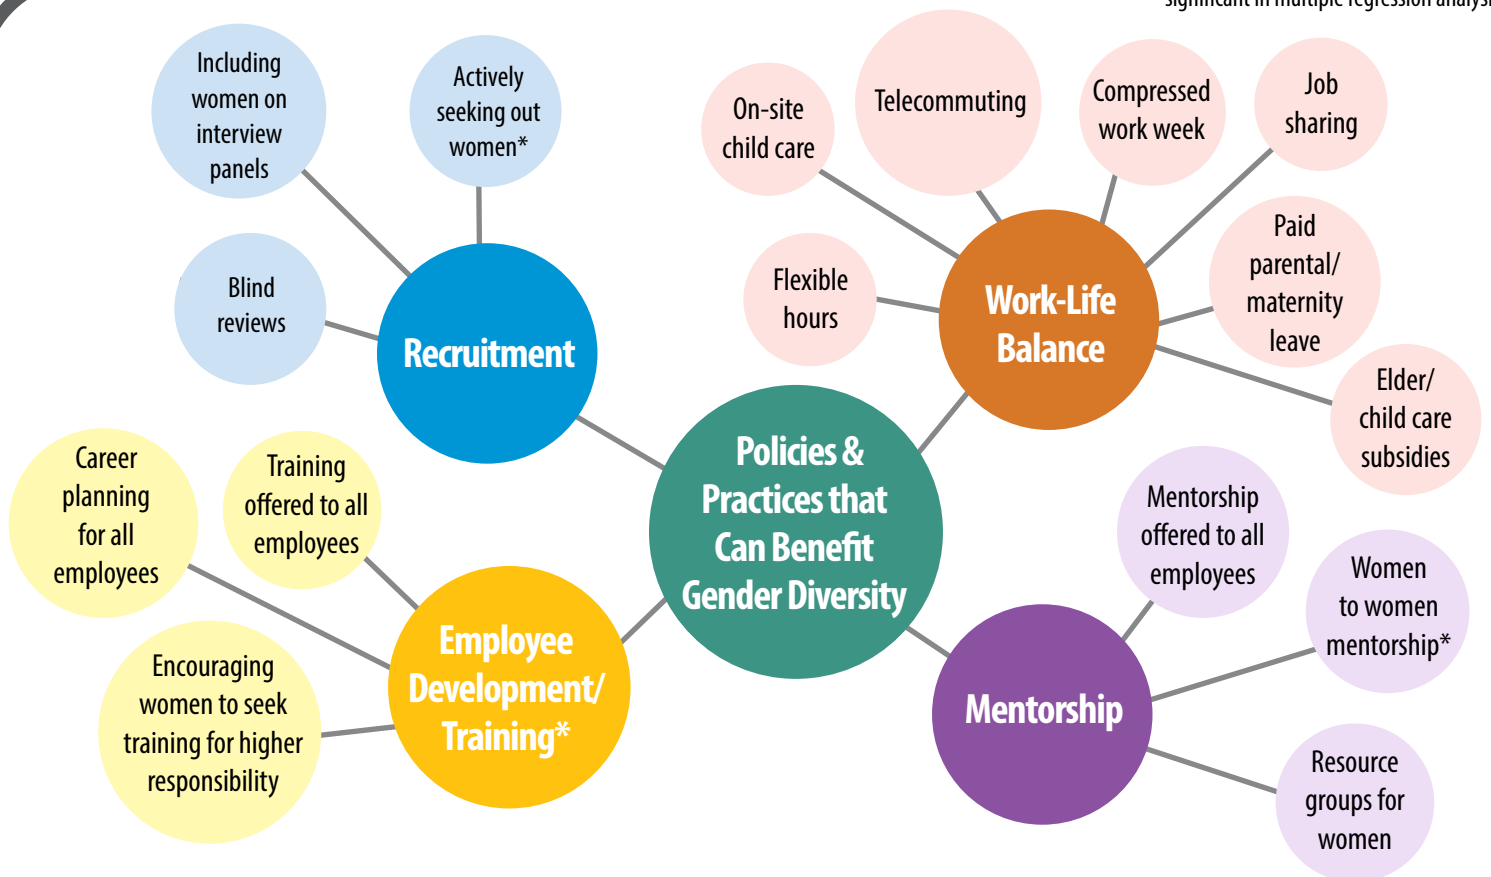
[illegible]

Including women on interview panels

Actively seeking out women*

Blind reviews

Recruitment

On-site child care

Telecommuting

Compressed work week

Job sharing

Flexible hours

Work-Life Balance

Paid parental/ maternity leave

Elder/ child care subsidies

Policies & Practices that Can Benefit Gender Diversity

Career planning for all employees

Training offered to all employees

Encouraging women to seek training for higher responsibility

Employee Development/ Training*

Mentorship offered to all employees

Women to women mentorship*

Mentorship

Resource groups for women